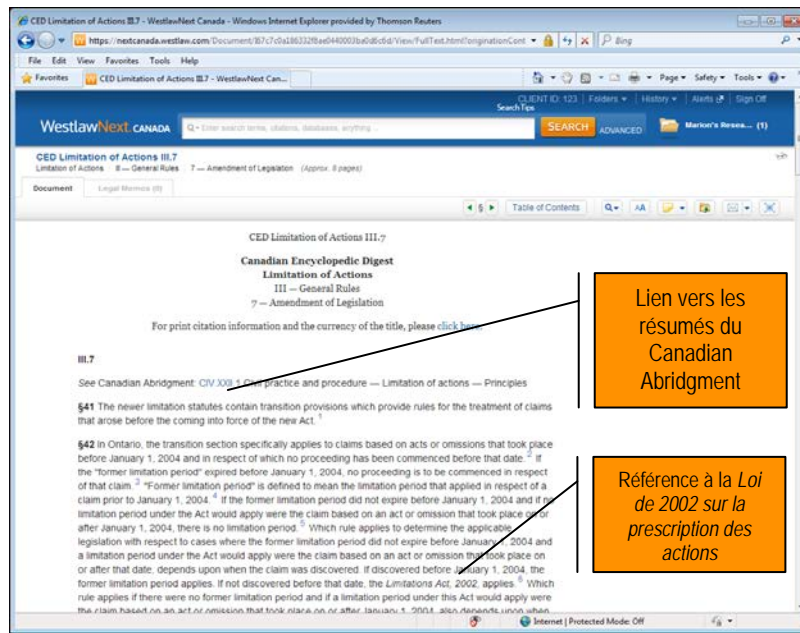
CED Limitation of Actions III.7 - WestlawNext Canada - Windows Internet Explorer provided by Thomson Reuters

https://nextcanada.westlaw.com/Document/I67c7c0a186332f8ae0440003ba0d6c6d/View/FullText.html?originationCont

Bing

File Edit View Favorites Tools Help

Favorites CED Limitation of Actions III.7 - WestlawNext Can...

Page ▾ Safety ▾ Tools ▾

CLIENT ID: 123 | Folders ▾ | History ▾ | Alerts | Sign Off
Search Tips

WestlawNext CANADA Enter search terms, citations, databases, anything... SEARCH ADVANCED Marion's Resea... (1)

CED Limitation of Actions III.7
Limitation of Actions | III — General Rules | 7 — Amendment of Legislation (Approx. 8 pages)

Document Legal Memos (0)

§ Table of Contents AA

CED Limitation of Actions III.7

Canadian Encyclopedic Digest
Limitation of Actions
III — General Rules
7 — Amendment of Legislation

For print citation information and the currency of the title, please click here.

III.7

See Canadian Abridgment: CIV XXII.1 Civil practice and procedure — Limitation of actions — Principles

§41 The newer limitation statutes contain transition provisions which provide rules for the treatment of claims that arose before the coming into force of the new Act. 1

§42 In Ontario, the transition section specifically applies to claims based on acts or omissions that took place before January 1, 2004 and in respect of which no proceeding has been commenced before that date. 2 If the "former limitation period" expired before January 1, 2004, no proceeding is to be commenced in respect of that claim. 3 "Former limitation period" is defined to mean the limitation period that applied in respect of a claim prior to January 1, 2004. 4 If the former limitation period did not expire before January 1, 2004 and if no limitation period under the Act would apply were the claim based on an act or omission that took place on or after January 1, 2004, there is no limitation period. 5 Which rule applies to determine the applicable legislation with respect to cases where the former limitation period did not expire before January 1, 2004 and a limitation period under the Act would apply were the claim based on an act or omission that took place on or after that date, depends upon when the claim was discovered. If discovered before January 1, 2004, the former limitation period applies. If not discovered before that date, the Limitations Act, 2002, applies. 6 Which rule applies if there were no former limitation period and if a limitation period under this Act would apply were the claim based on an act or omission that took place on or after January 1, 2004, also depends upon when

Lien vers les résumés du Canadian Abridgment

Référence à la Loi de 2002 sur la prescription des actions

Internet | Protected Mode: Off